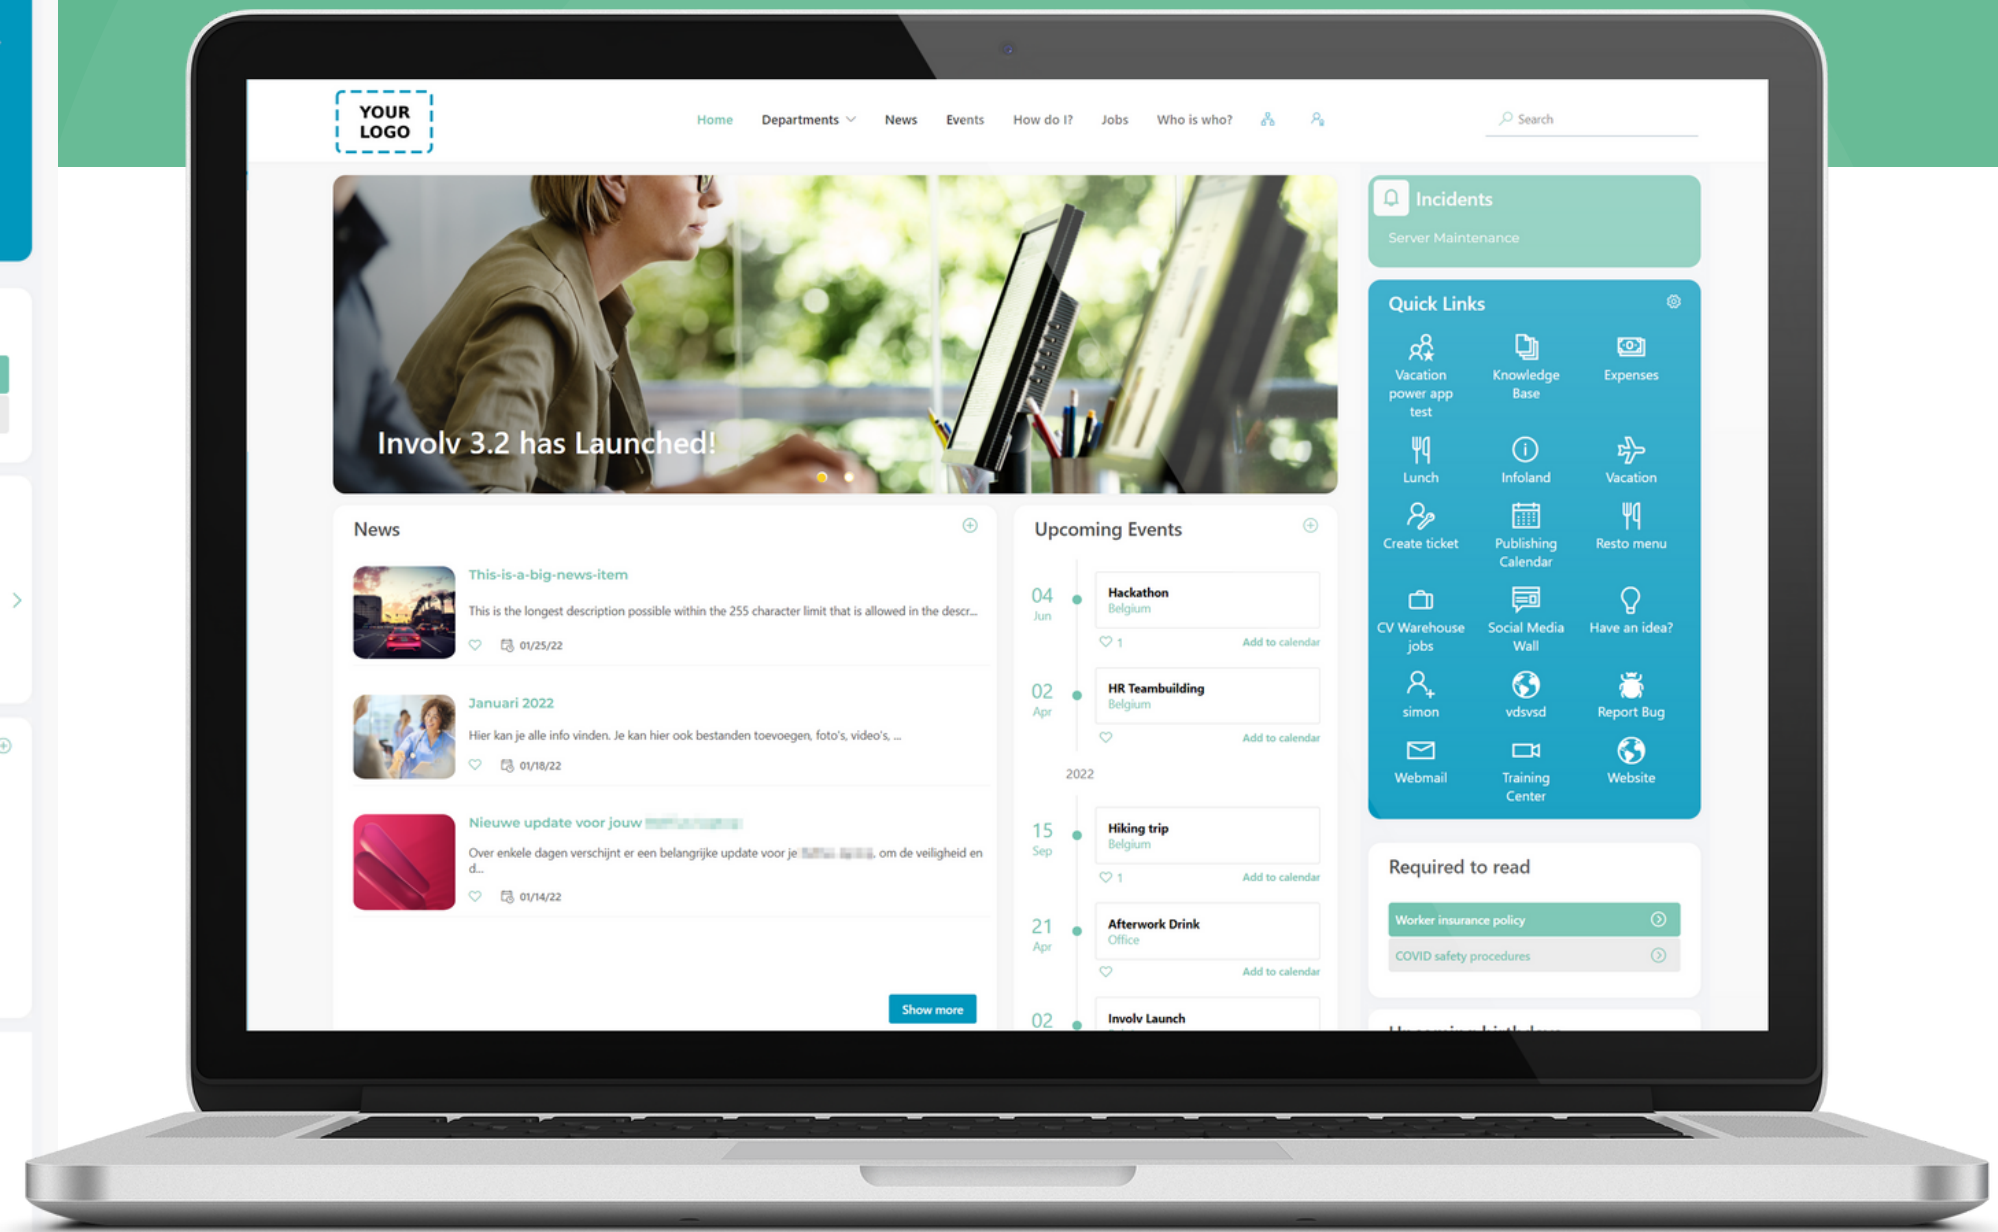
YOUR LOGO

Home Departments News Events How do I? Jobs Who is who?

Search

Involv 3.2 has Launched!

Incidents
Server Maintenance

Quick Links

Vacation power app test
Knowledge Base
Expenses
Lunch
Infoland
Vacation
Create ticket
Publishing Calendar
Resto menu
CV Warehouse jobs
Social Media Wall
Have an idea?
simon
vdsvsd
Report Bug
Webmail
Training Center
Website

News

This-is-a-big-news-item
This is the longest description possible within the 255 character limit that is allowed in the descr...
01/25/22

Januari 2022
Hier kan je alle info vinden. Je kan hier ook bestanden toevoegen, foto's, video's, ...
01/18/22

Nieuwe update voor jouw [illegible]
Over enkele dagen verschijnt er een belangrijke update voor je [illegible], om de veiligheid en d...
01/14/22

Show more

Upcoming Events

04 Jun
Hackathon
Belgium
1
Add to calendar

02 Apr
HR Teambuilding
Belgium
Add to calendar

2022

15 Sep
Hiking trip
Belgium
1
Add to calendar

21 Apr
Afterwork Drink
Office
Add to calendar

02
Involv Launch

Required to read

Worker insurance policy
COVID safety procedures